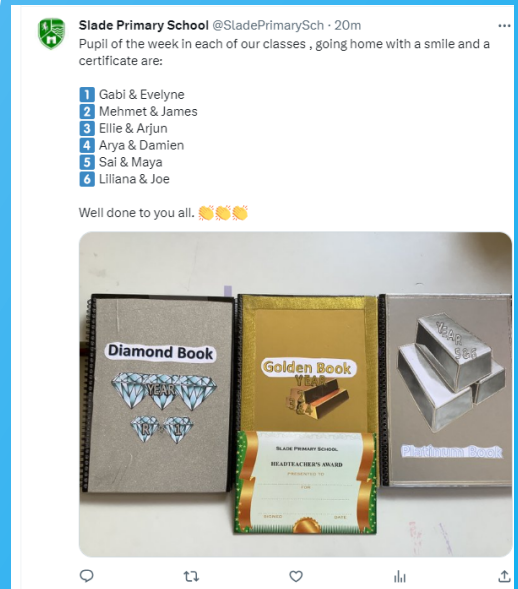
Slade Primary School @SladePrimarySch · 20m
Pupil of the week in each of our classes , going home with a smile and a certificate are:

1 Gabi & Evelyne
2 Mehmet & James
3 Ellie & Arjun
4 Arya & Damien
5 Sai & Maya
6 Liliana & Joe

Well done to you all. 👏👏👏

Diamond Book
YEAR
R 1

Golden Book
YEAR
3 4

YEAR
5 6
Platinum Book

SLADE PRIMARY SCHOOL
HEADTEACHER'S AWARD
PRESENTED TO
FOR
SIGNED DATE